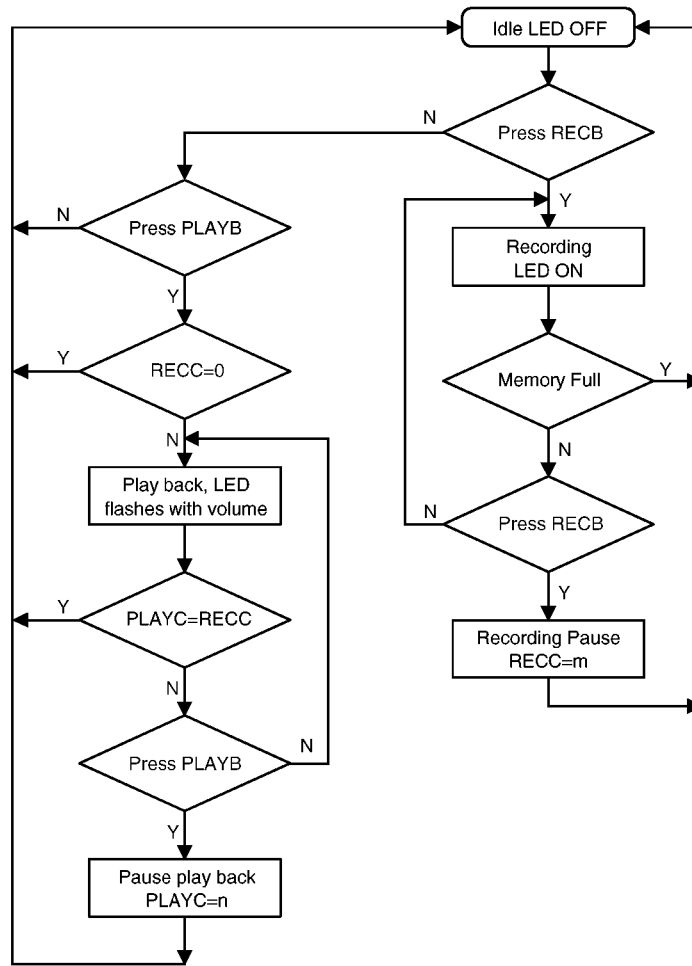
Idle LED OFF

N

Press RECB

Y

N

Press PLAYB

Recording LED ON

Y

Y

RECC=0

Memory Full

Y

N

N

Play back, LED flashes with volume

N

Press RECB

Y

Y

PLAYC=RECC

Recording Pause RECC=m

N

Press PLAYB

N

Y

Pause play back PLAYC=n